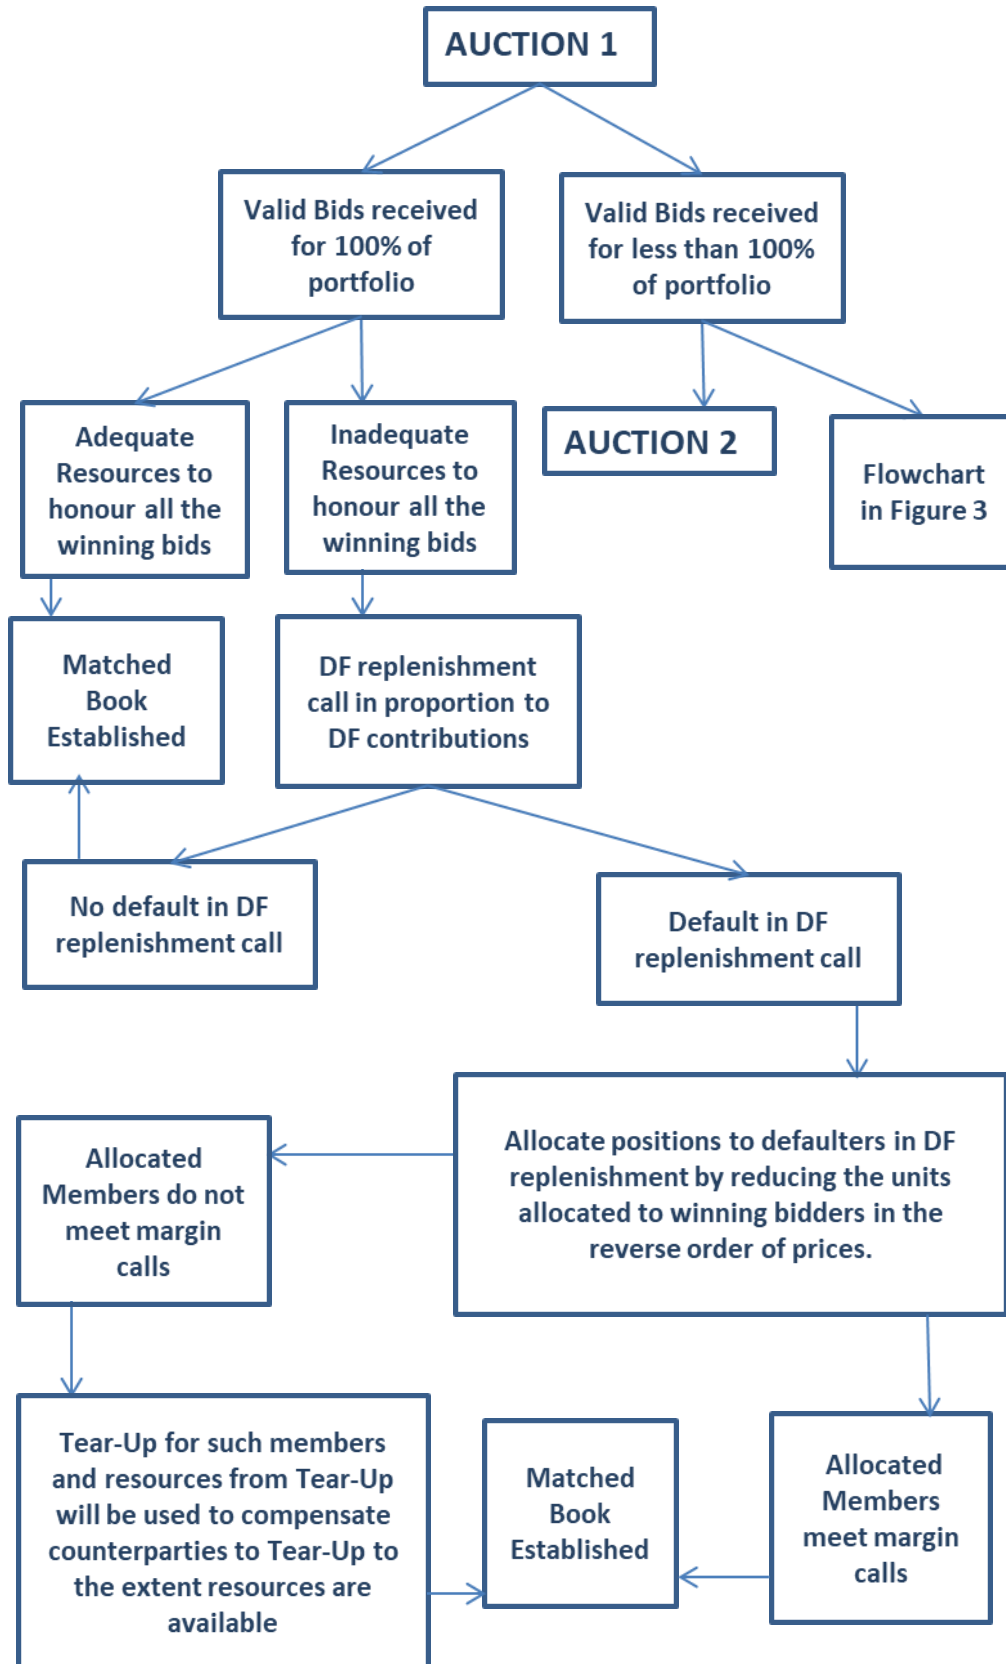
AUCTION 1

Valid Bids received for 100% of portfolio

Valid Bids received for less than 100% of portfolio

Adequate Resources to honour all the winning bids

Inadequate Resources to honour all the winning bids

AUCTION 2

Flowchart in Figure 3

Matched Book Established

DF replenishment call in proportion to DF contributions

No default in DF replenishment call

Default in DF replenishment call

Allocated Members do not meet margin calls

Allocate positions to defaulters in DF replenishment by reducing the units allocated to winning bidders in the reverse order of prices.

Tear-Up for such members and resources from Tear-Up will be used to compensate counterparties to Tear-Up to the extent resources are available

Matched Book Established

Allocated Members meet margin calls